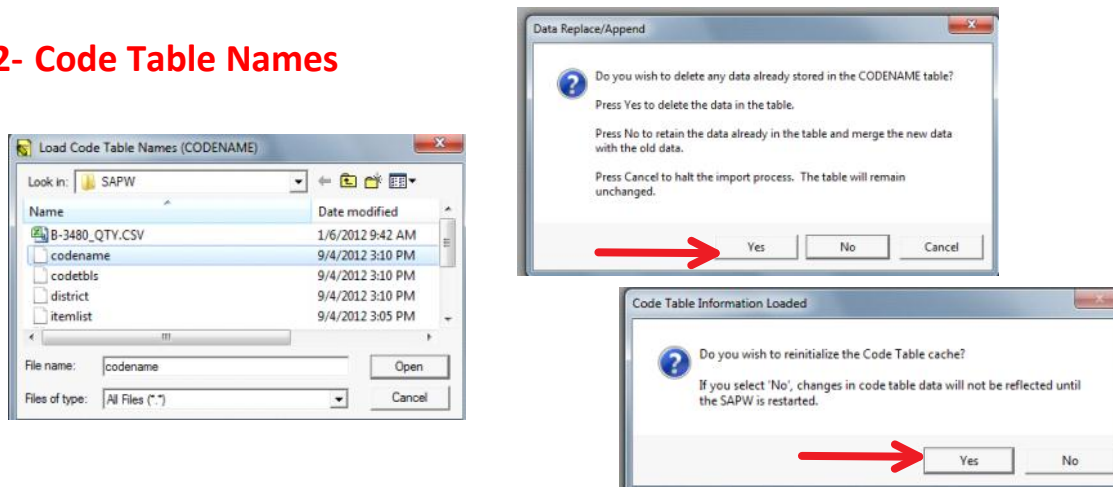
2- Code Table Names

Load Code Table Names (CODENAME)

Look in: SAPW

| Name | Date modified |
|---|---|
| B-3480_QTY.CSV | 1/6/2012 9:42 AM |
| codename | 9/4/2012 3:10 PM |
| codetbls | 9/4/2012 3:10 PM |
| district | 9/4/2012 3:10 PM |
| itemlist | 9/4/2012 3:05 PM |

File name: codename
Open
Files of type: All Files (*.*)
Cancel

Data Replace/Append

Do you wish to delete any data already stored in the CODENAME table?

Press Yes to delete the data in the table.

Press No to retain the data already in the table and merge the new data with the old data.

Press Cancel to halt the import process. The table will remain unchanged.

Yes No Cancel

Code Table Information Loaded

Do you wish to reinitialize the Code Table cache?

If you select 'No', changes in code table data will not be reflected until the SAPW is restarted.

Yes No